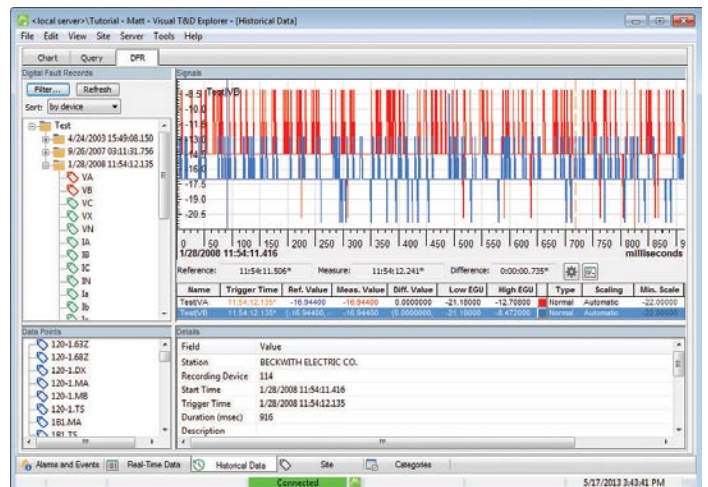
<local server>\Tutorial - Matt - Visual T&D Explorer - [Historical Data]

File Edit View Site Server Tools Help

Chart Query DFR

Digital Fault Records

Filter... Refresh

Sort: by device

Test
4/24/2003 15:49:08.150
9/26/2007 03:11:31.756
1/28/2008 11:54:12.135
VA
VB
VC
VX
VN
IA
IB
IC
IN
Ia
Ib

Signals

Test VB
-8.5
-10.0
-11.5
-13.0
-14.5
-16.0
-17.5
-19.0
-20.5

0 50 100 150 200 250 300 350 400 450 500 550 600 650 700 750 800 850 9
1/28/2008 11:54:11.416 milliseconds

Reference: 11:54:11.506* Measure: 11:54:12.241* Difference: 0:00:00.735*

| Name | Trigger Time | Ref. Value | Meas. Value | Diff. Value | Low EGU | High EGU | Type | Scaling | Min. Scale |
|---|---|---|---|---|---|---|---|---|---|
| Test\VA | 11:54:12.135* | -16.94400 | -16.94400 | 0.0000000 | -21.18000 | -12.70800 | Normal | Automatic | -22.00000 |
| Test\VB | 11:54:12.135* | -16.94400 | -16.94400 | 0.0000000 | -21.18000 | -8.472000 | Normal | Automatic | -22.00000 |

Data Points

120-1.63Z
120-1.68Z
120-1.DX
120-1.MA
120-1.MB
120-1.TS
181.MA
181.TS

Details

| Field | Value |
|---|---|
| Station | BECKWITH ELECTRIC CO. |
| Recording Device | 114 |
| Start Time | 1/28/2008 11:54:11.416 |
| Trigger Time | 1/28/2008 11:54:12.135 |
| Duration (msec) | 916 |
| Description | |

Alarms and Events Real-Time Data Historical Data Site Categories

Connected 5/17/2013 3:43:41 PM